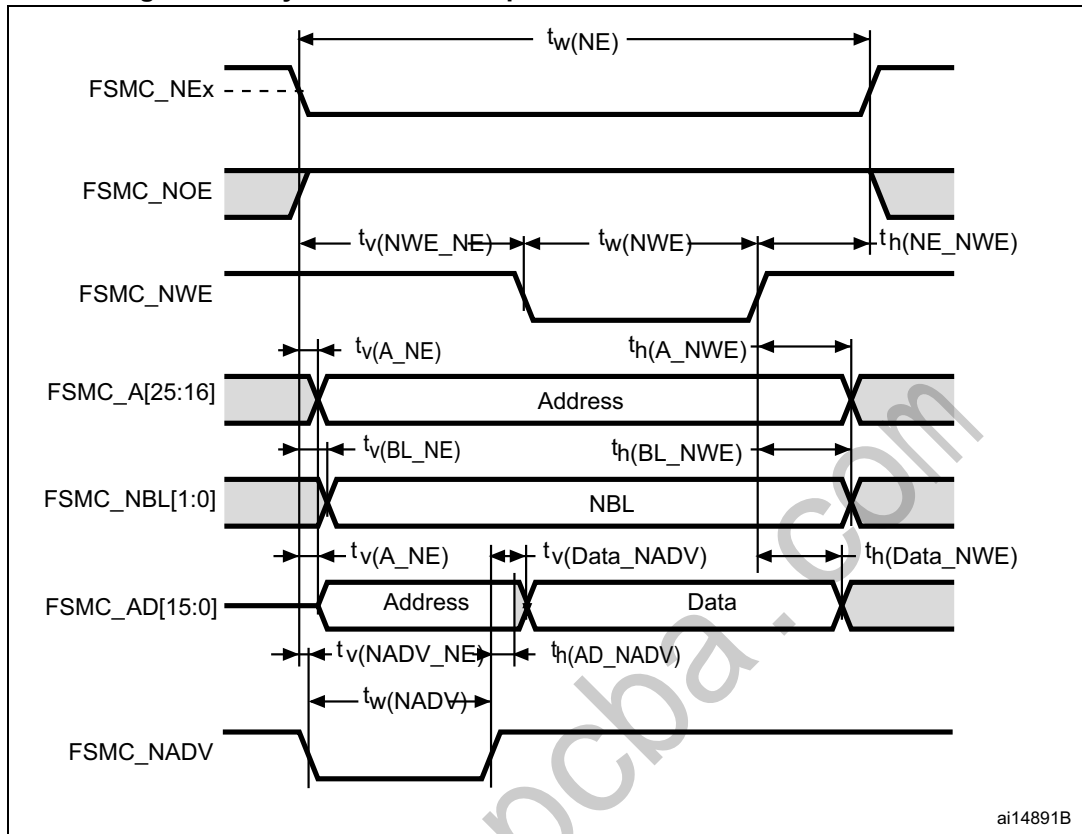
$t_{w(NE)}$

FSMC_NEx

FSMC_NOE

$t_{v(NWE\_NE)}$ $t_{w(NWE)}$ $t_{h(NE\_NWE)}$

FSMC_NWE

$t_{v(A\_NE)}$ $t_{h(A\_NWE)}$

FSMC_A[25:16] Address

$t_{v(BL\_NE)}$ $t_{h(BL\_NWE)}$

FSMC_NBL[1:0] NBL

$t_{v(A\_NE)}$ $t_{v(Data\_NADV)}$ $t_{h(Data\_NWE)}$

FSMC_AD[15:0] Address Data

$t_{v(NADV\_NE)}$ $t_{h(AD\_NADV)}$

$t_{w(NADV)}$

FSMC_NADV

ai14891B